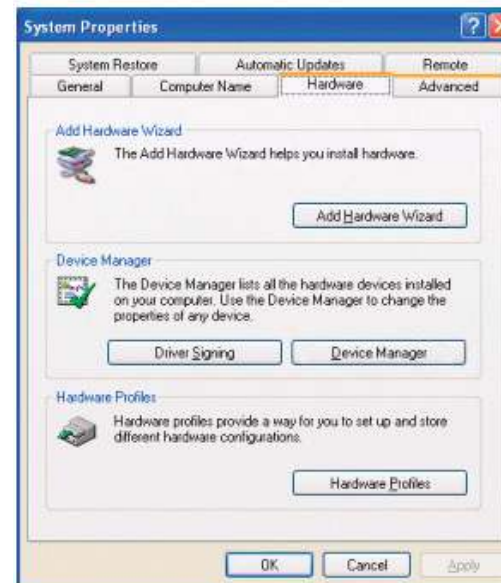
System Properties

?

System Restore | Automatic Updates | Remote
General | Computer Name | Hardware | Advanced

Add Hardware Wizard

The Add Hardware Wizard helps you install hardware.

Add Hardware Wizard

Device Manager

The Device Manager lists all the hardware devices installed on your computer. Use the Device Manager to change the properties of any device.

Driver Signing

Device Manager

Hardware Profiles

Hardware profiles provide a way for you to set up and store different hardware configurations.

Hardware Profiles

OK

Cancel

Apply